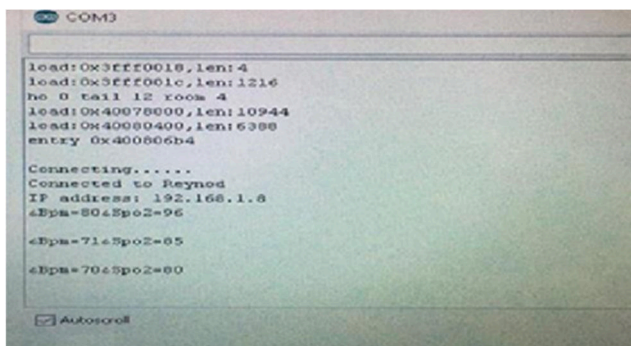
COM3

load:0x3fff0018,len:4
load:0x3fff001c,len:1216
ho 0 tail 12 room 4
load:0x40078000,len:10944
load:0x40080400,len:6388
entry 0x400806b4

Connecting......
Connected to Reynod
IP address: 192.168.1.8
&Bpm=80&Spo2=96

&Bpm=71&Spo2=85

&Bpm=70&Spo2=80

Autoscroll